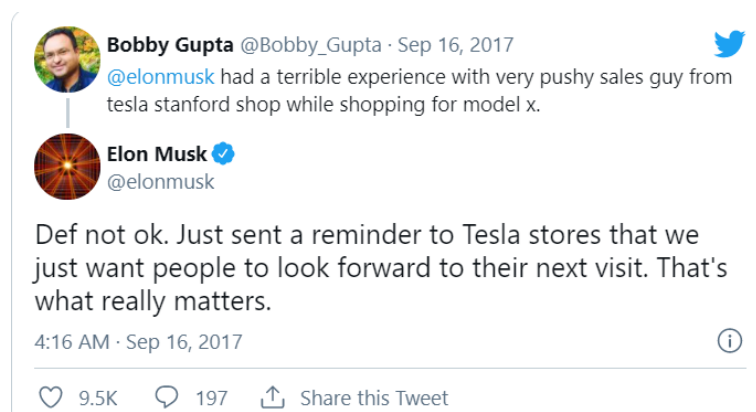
Bobby Gupta @Bobby_Gupta · Sep 16, 2017
@elonmusk had a terrible experience with very pushy sales guy from tesla stanford shop while shopping for model x.

Elon Musk
@elonmusk

Def not ok. Just sent a reminder to Tesla stores that we just want people to look forward to their next visit. That's what really matters.

4:16 AM · Sep 16, 2017

9.5K 197 Share this Tweet